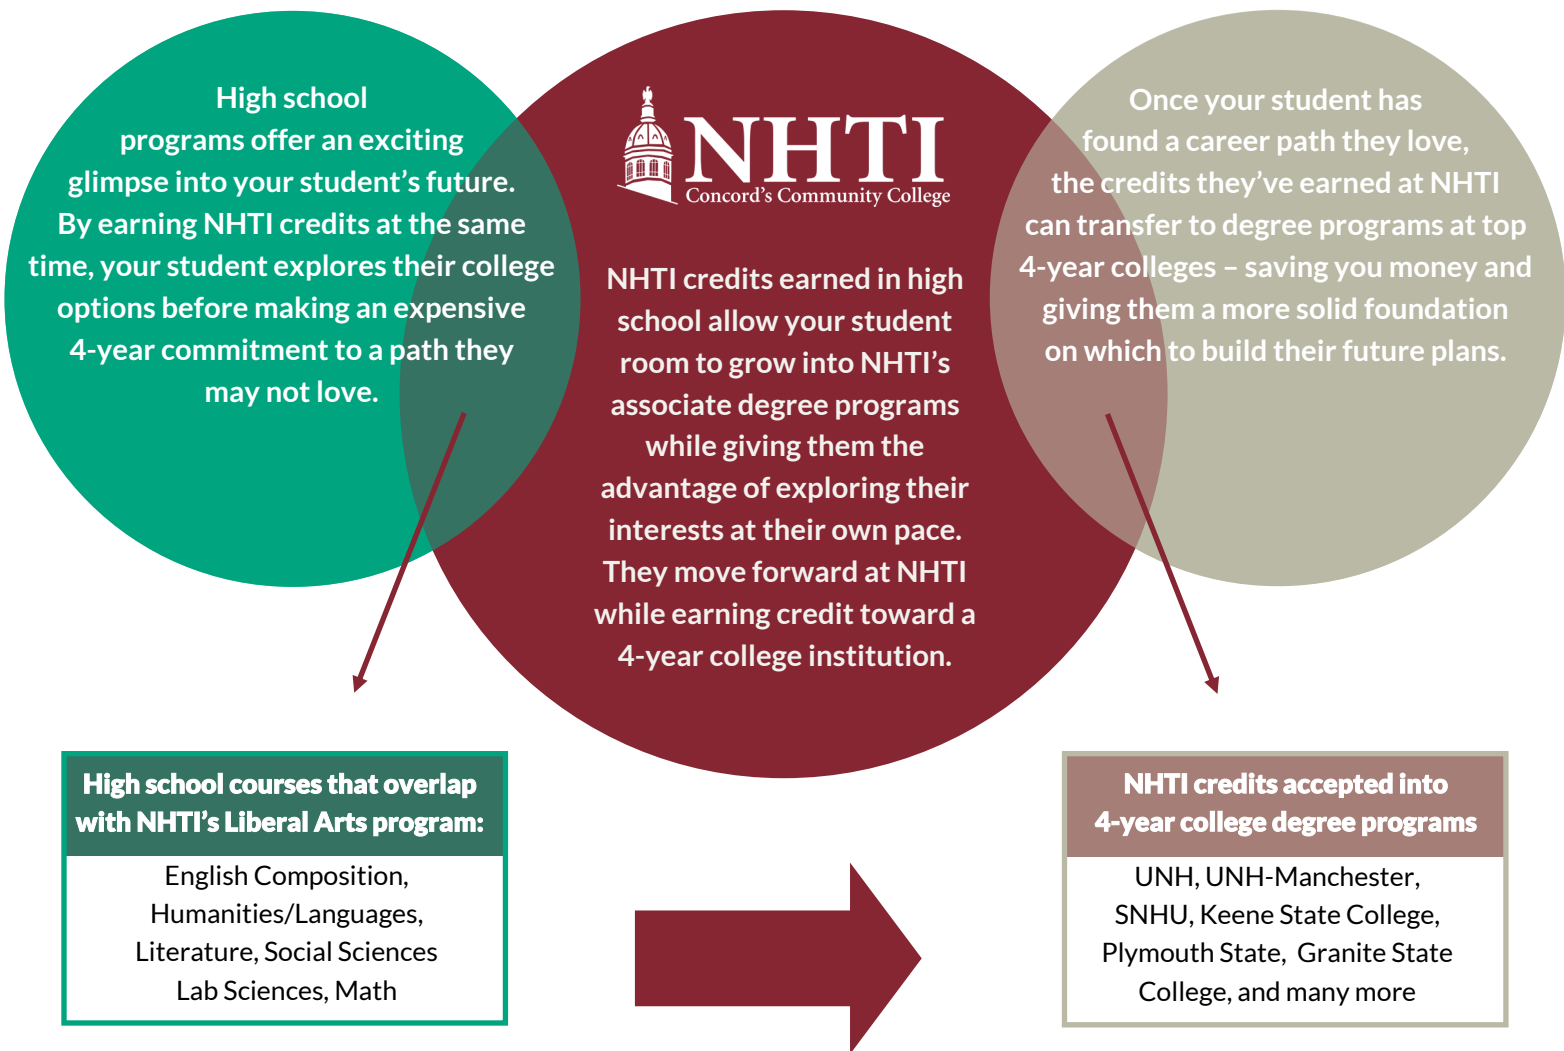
High school programs offer an exciting glimpse into your student's future. By earning NHTI credits at the same time, your student explores their college options before making an expensive 4-year commitment to a path they may not love.

NHTI
Concord's Community College

NHTI credits earned in high school allow your student room to grow into NHTI's associate degree programs while giving them the advantage of exploring their interests at their own pace. They move forward at NHTI while earning credit toward a 4-year college institution.

Once your student has found a career path they love, the credits they've earned at NHTI can transfer to degree programs at top 4-year colleges – saving you money and giving them a more solid foundation on which to build their future plans.

High school courses that overlap with NHTI's Liberal Arts program:

English Composition, Humanities/Languages, Literature, Social Sciences Lab Sciences, Math

NHTI credits accepted into 4-year college degree programs

UNH, UNH-Manchester, SNHU, Keene State College, Plymouth State, Granite State College, and many more